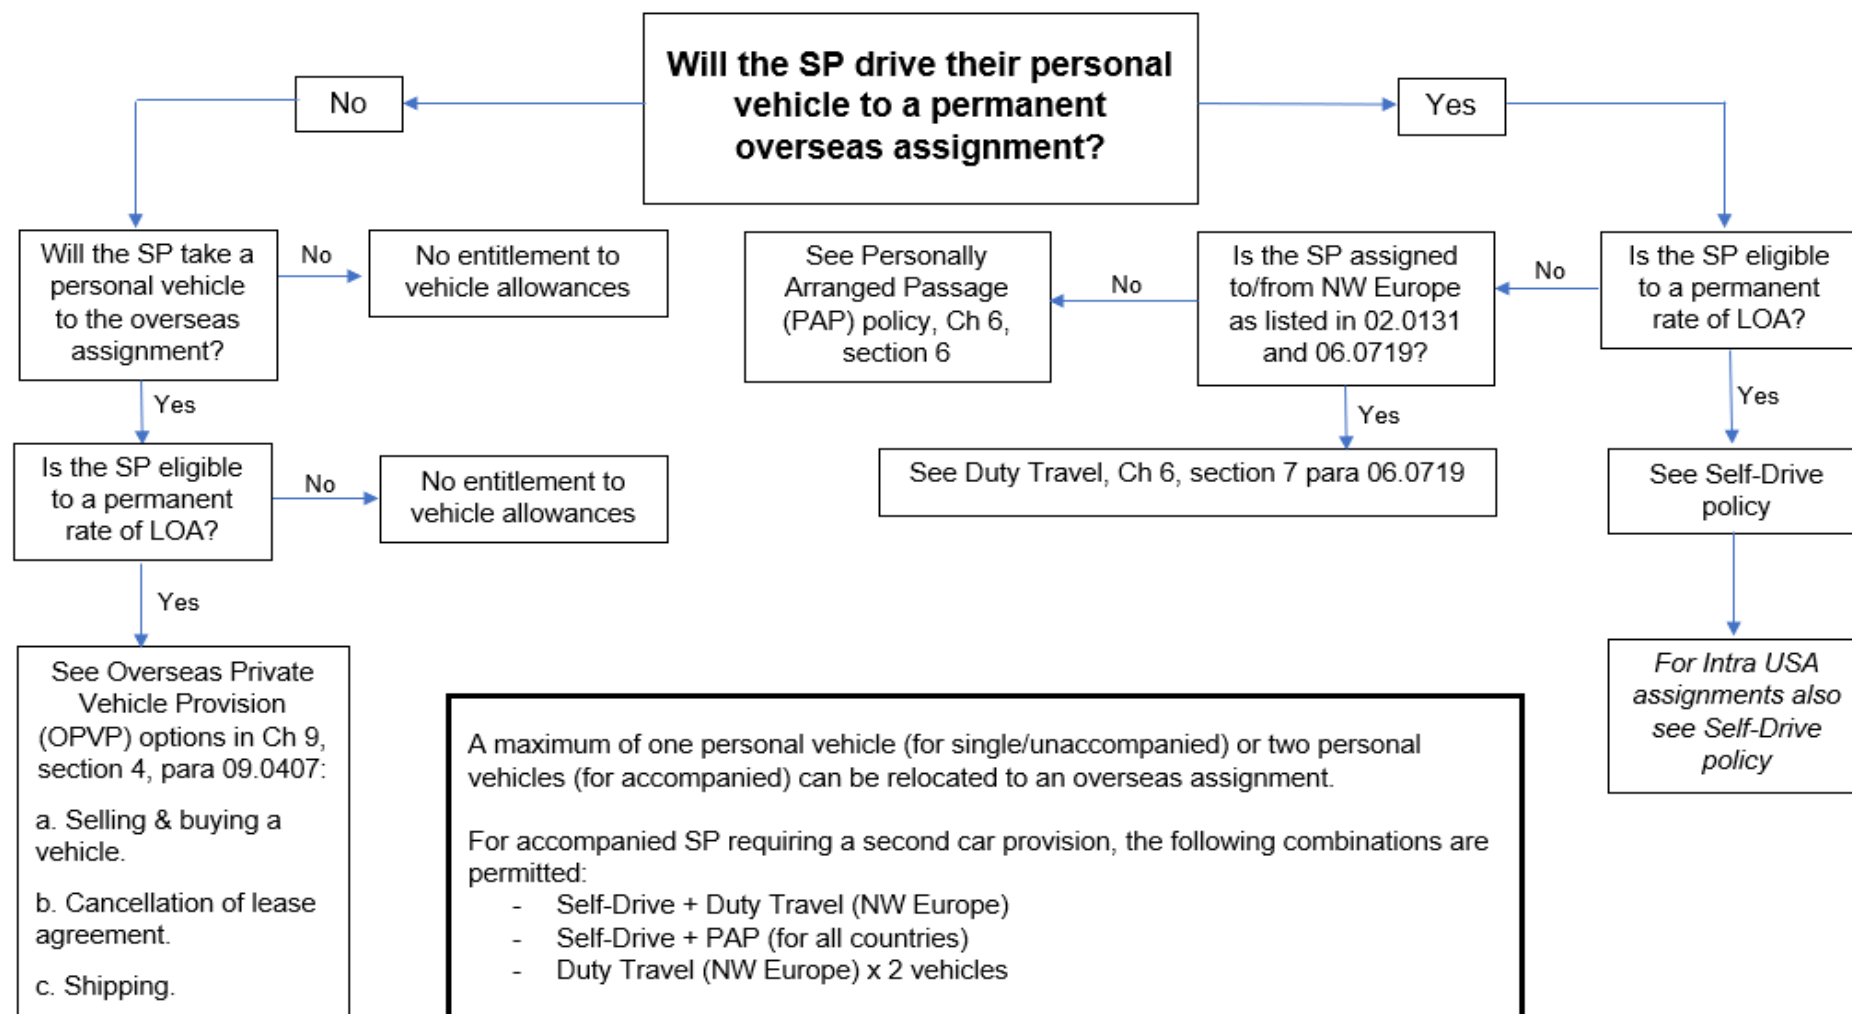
Will the SP drive their personal vehicle to a permanent overseas assignment?

No

Yes

Will the SP take a personal vehicle to the overseas assignment?

No

No entitlement to vehicle allowances

Yes

Is the SP eligible to a permanent rate of LOA?

No

No entitlement to vehicle allowances

Yes

See Overseas Private Vehicle Provision (OPVP) options in Ch 9, section 4, para 09.0407:

a. Selling & buying a vehicle.

b. Cancellation of lease agreement.

c. Shipping.

See Personally Arranged Passage (PAP) policy, Ch 6, section 6

No

Is the SP assigned to/from NW Europe as listed in 02.0131 and 06.0719?

No

Is the SP eligible to a permanent rate of LOA?

Yes

See Duty Travel, Ch 6, section 7 para 06.0719

Yes

See Self-Drive policy

For Intra USA assignments also see Self-Drive policy

A maximum of one personal vehicle (for single/unaccompanied) or two personal vehicles (for accompanied) can be relocated to an overseas assignment.

For accompanied SP requiring a second car provision, the following combinations are permitted:
- Self-Drive + Duty Travel (NW Europe)
- Self-Drive + PAP (for all countries)
- Duty Travel (NW Europe) x 2 vehicles